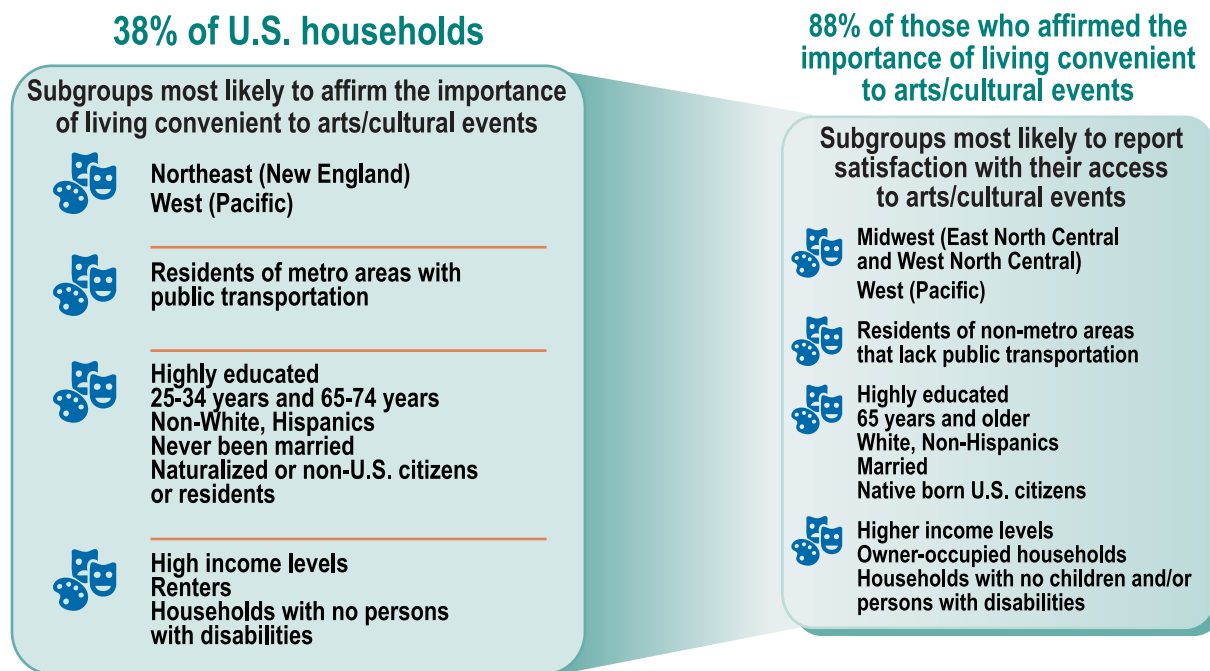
38% of U.S. households

Subgroups most likely to affirm the importance of living convenient to arts/cultural events

Northeast (New England)
West (Pacific)

Residents of metro areas with public transportation

Highly educated
25-34 years and 65-74 years
Non-White, Hispanics
Never been married
Naturalized or non-U.S. citizens or residents

High income levels
Renters
Households with no persons with disabilities

88% of those who affirmed the importance of living convenient to arts/cultural events

Subgroups most likely to report satisfaction with their access to arts/cultural events

Midwest (East North Central and West North Central)
West (Pacific)

Residents of non-metro areas that lack public transportation

Highly educated
65 years and older
White, Non-Hispanics
Married
Native born U.S. citizens

Higher income levels
Owner-occupied households
Households with no children and/or persons with disabilities